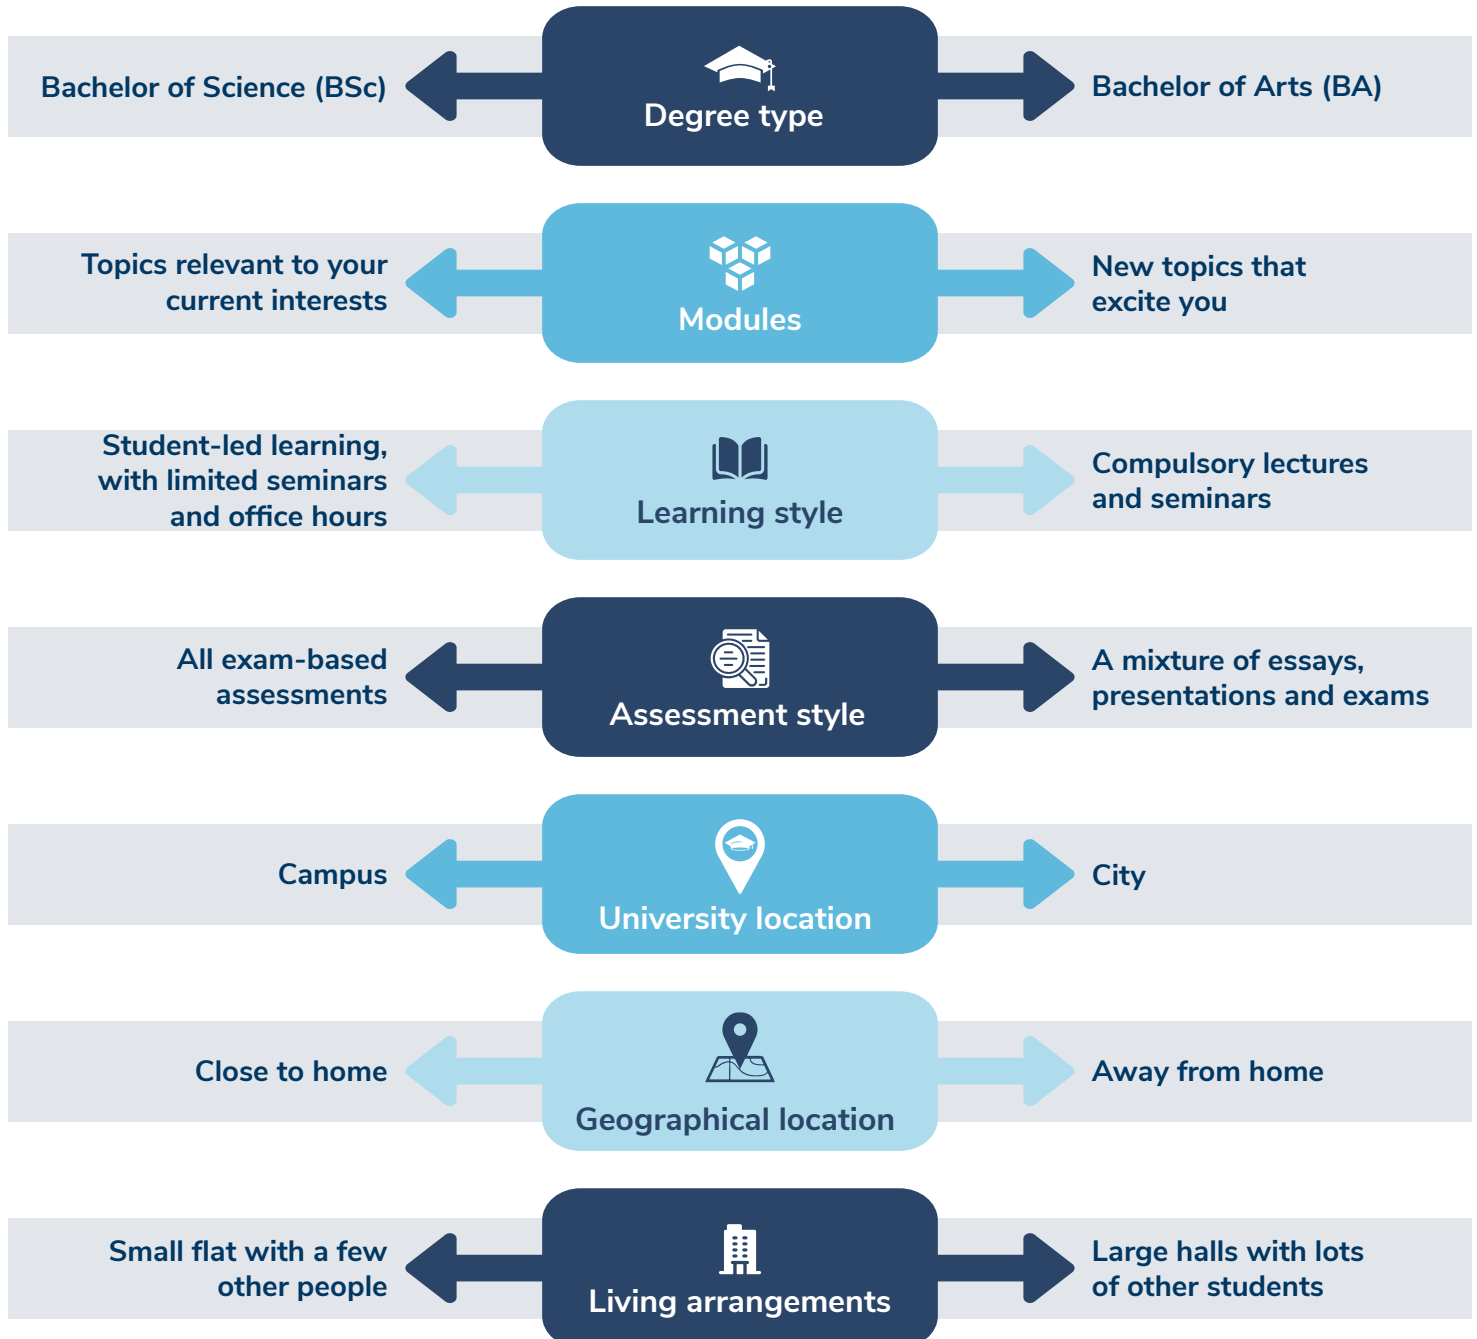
Bachelor of Science (BSc)

Degree type

Bachelor of Arts (BA)

Topics relevant to your current interests

Modules

New topics that excite you

Student-led learning, with limited seminars and office hours

Learning style

Compulsory lectures and seminars

All exam-based assessments

Assessment style

A mixture of essays, presentations and exams

Campus

University location

City

Close to home

Geographical location

Away from home

Small flat with a few other people

Living arrangements

Large halls with lots of other students